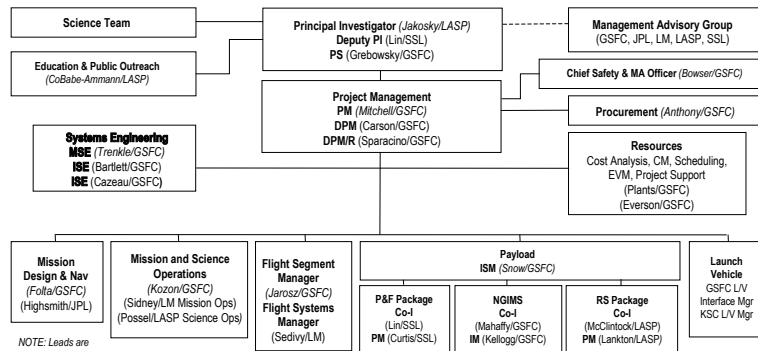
Science Team

Education & Public Outreach
(CoBabe-Ammann/LASP)

Principal Investigator (Jakosky/LASP)
Deputy PI (Lin/SSL)
PS (Grebowsky/GSFC)

Management Advisory Group
(GSFC, JPL, LM, LASP, SSL)

Chief Safety & MA Officer (Bowser/GSFC)

Project Management
PM (Mitchell/GSFC)
DPM (Carson/GSFC)
DPM/R (Sparacino/GSFC)

Procurement (Anthony/GSFC)

Systems Engineering
MSE (Trenkle/GSFC)
ISE (Bartlett/GSFC)
ISE (Cazeau/GSFC)

Resources
Cost Analysis, CM, Scheduling, EVM, Project Support
(Plants/GSFC)
(Everson/GSFC)

Mission Design & Nav
(Folta/GSFC)
(Highsmith/JPL)

Mission and Science Operations
(Kozon/GSFC)
(Sidney/LM Mission Ops)
(Possel/LASP Science Ops)

Flight Segment Manager
(Jarosz/GSFC)
Flight Systems Manager
(Sedivy/LM)

Payload
ISM (Snow/GSFC)

P&F Package Co-I
(Lin/SSL)
PM (Curtis/SSL)

NGIMS Co-I
(Mahaffy/GSFC)
IM (Kellogg/GSFC)

RS Package Co-I
(McClintock/LASP)
PM (Lankton/LASP)

Launch Vehicle
GSFC L/V Interface Mgr
KSC L/V Mgr

NOTE: Leads are